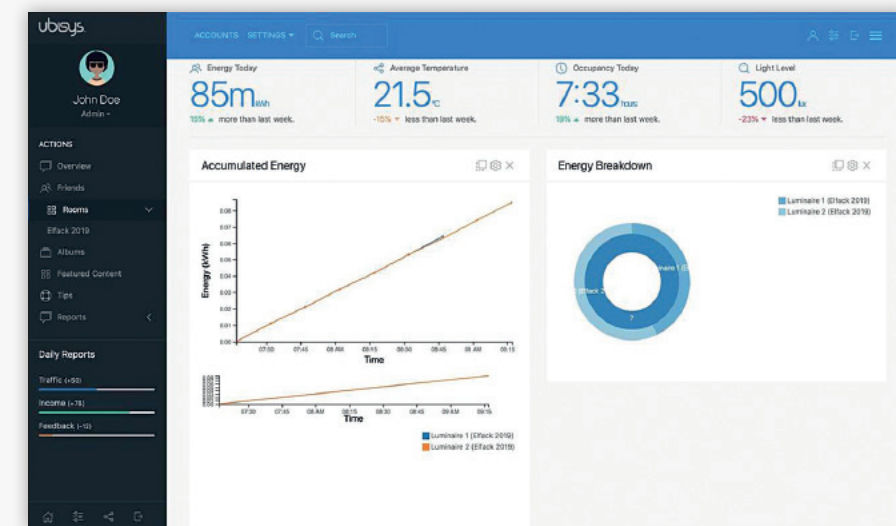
ubisys

John Doe
Admin

ACTIONS
Overview
Friends
Rooms
Elfack 2019
Albums
Featured Content
Tips
Reports

Daily Reports
Traffic (+50)
Income (-75)
Feedback (-10)

ACCOUNTS SETTINGS Search

Energy Today
85m kWh
15% more than last week.

Average Temperature
21.5 °C
-15% less than last week.

Occupancy Today
7:33 hours
10% more than last week.

Light Level
500 lux
-23% less than last week.

Accumulated Energy

Energy (kWh)
0.08
0.07
0.06
0.05
0.04
0.03
0.02
0.01
0.00
07:30 07:45 08 AM 08:15 08:30 08:45 09 AM 09:15
Time

07:30 07:45 08 AM 08:15 08:30 08:45 09 AM 09:15
Time

Luminaire 1 (Elfack 2019)
Luminaire 2 (Elfack 2019)

Energy Breakdown

Luminaire 1 (Elfack 2019)
Luminaire 2 (Elfack 2019)